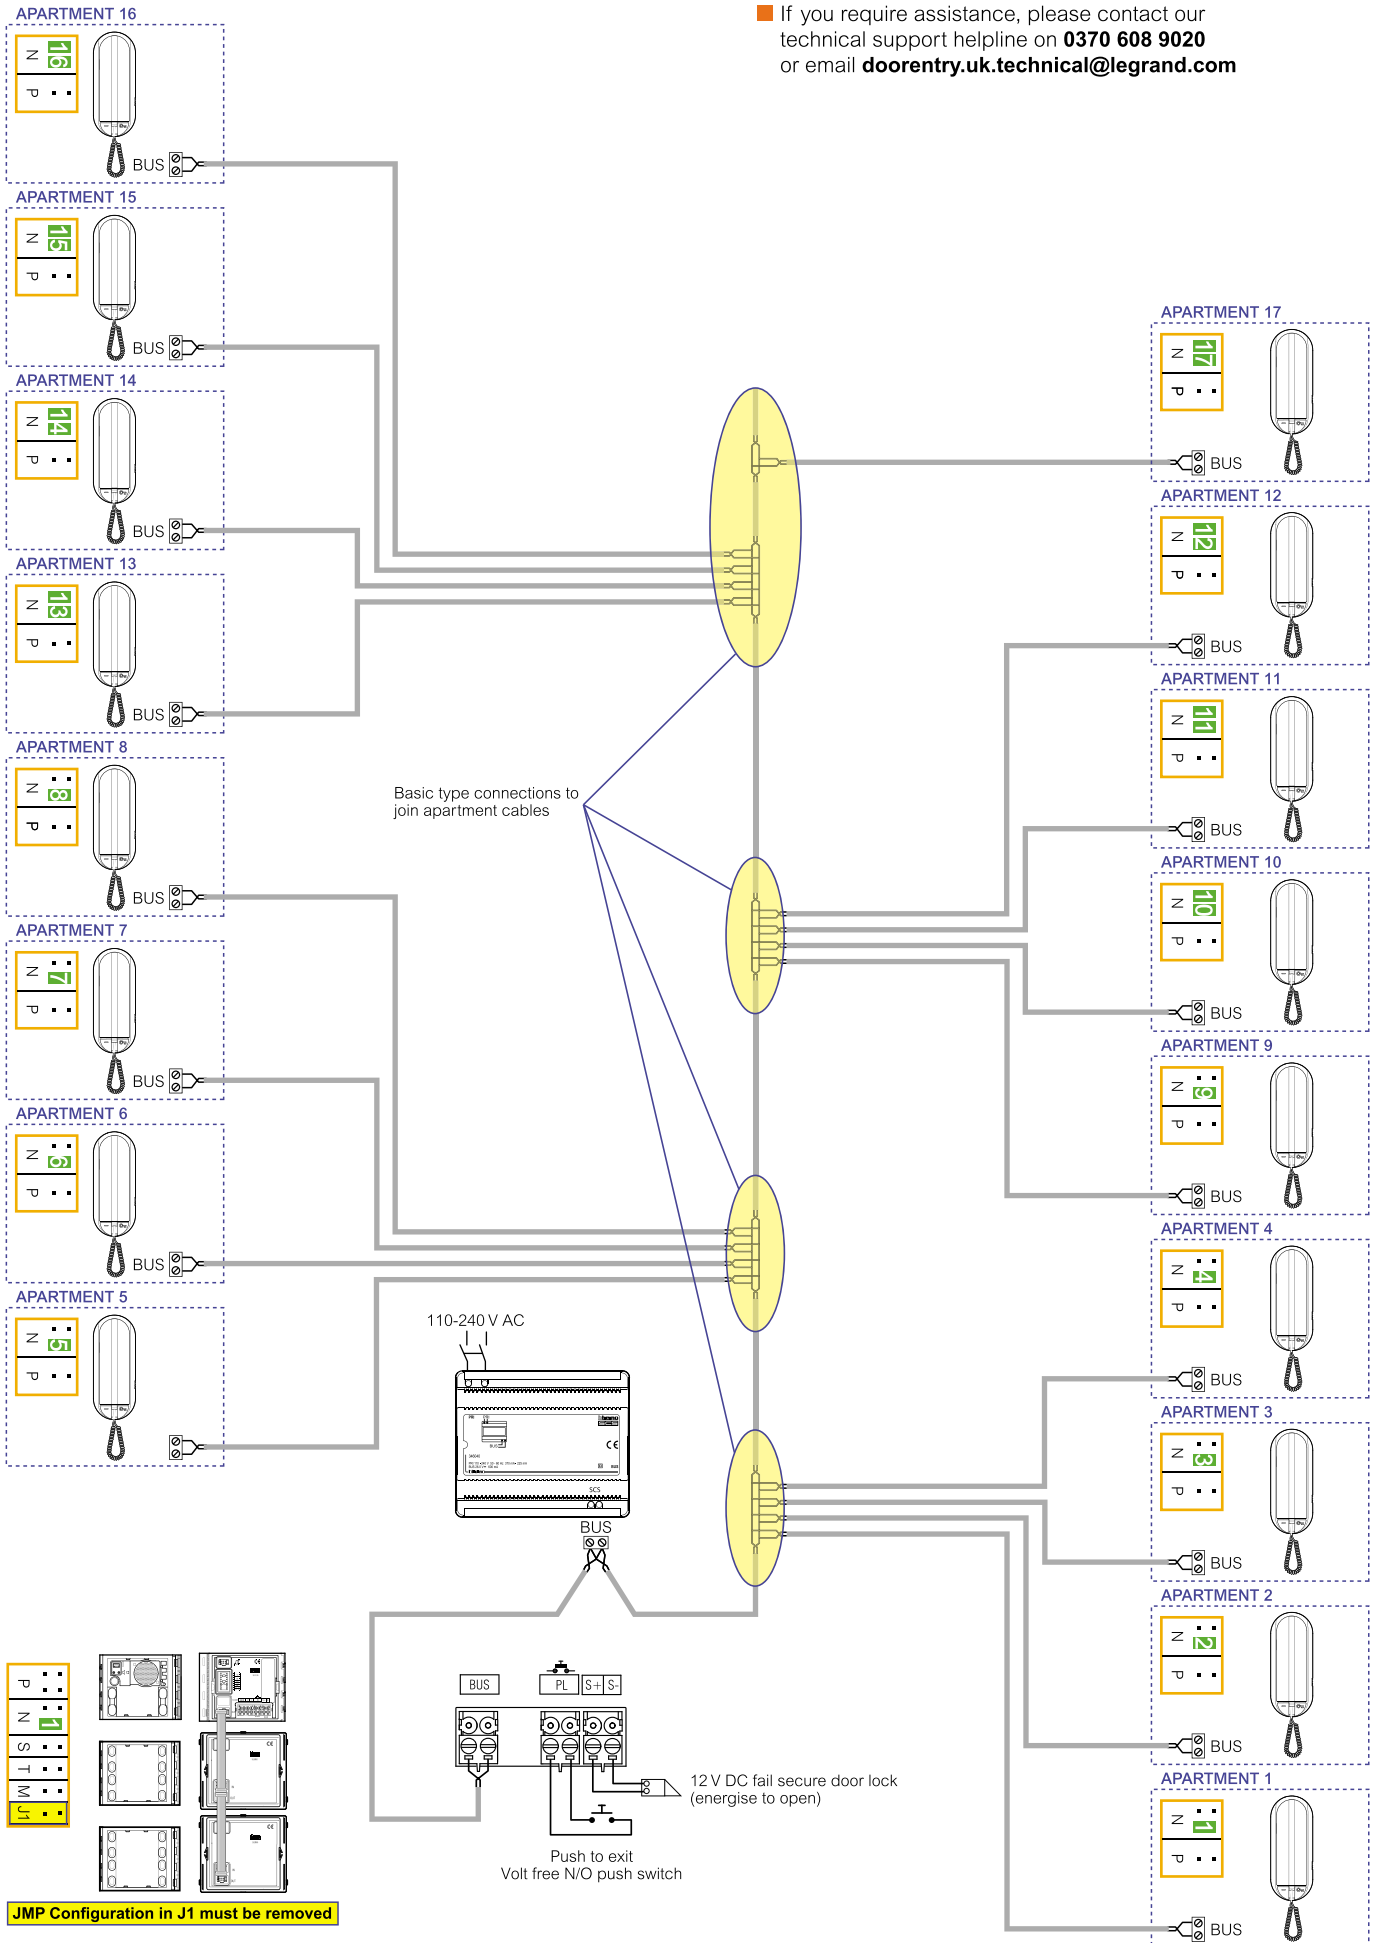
If you require assistance, please contact our technical support helpline on **0370 608 9020** or email **doorentry.uk.technical@legrand.com**

APARTMENT 16
N 16
P
BUS

APARTMENT 15
N 15
P
BUS

APARTMENT 14
N 14
P
BUS

APARTMENT 13
N 13
P
BUS

APARTMENT 8
N 8
P
BUS

APARTMENT 7
N 7
P
BUS

APARTMENT 6
N 6
P
BUS

APARTMENT 5
N 5
P

APARTMENT 17
N 17
P
BUS

APARTMENT 12
N 12
P
BUS

APARTMENT 11
N 11
P
BUS

APARTMENT 10
N 10
P
BUS

APARTMENT 9
N 9
P
BUS

APARTMENT 4
N 4
P
BUS

APARTMENT 3
N 3
P
BUS

APARTMENT 2
N 2
P
BUS

APARTMENT 1
N 1
P
BUS

Basic type connections to join apartment cables

110-240 V AC

SCS

BUS

BUS PL S+ S-

12 V DC fail secure door lock (energise to open)

Push to exit
Volt free N/O push switch

P
N 1
S
T
M
J1

JMP Configuration in J1 must be removed